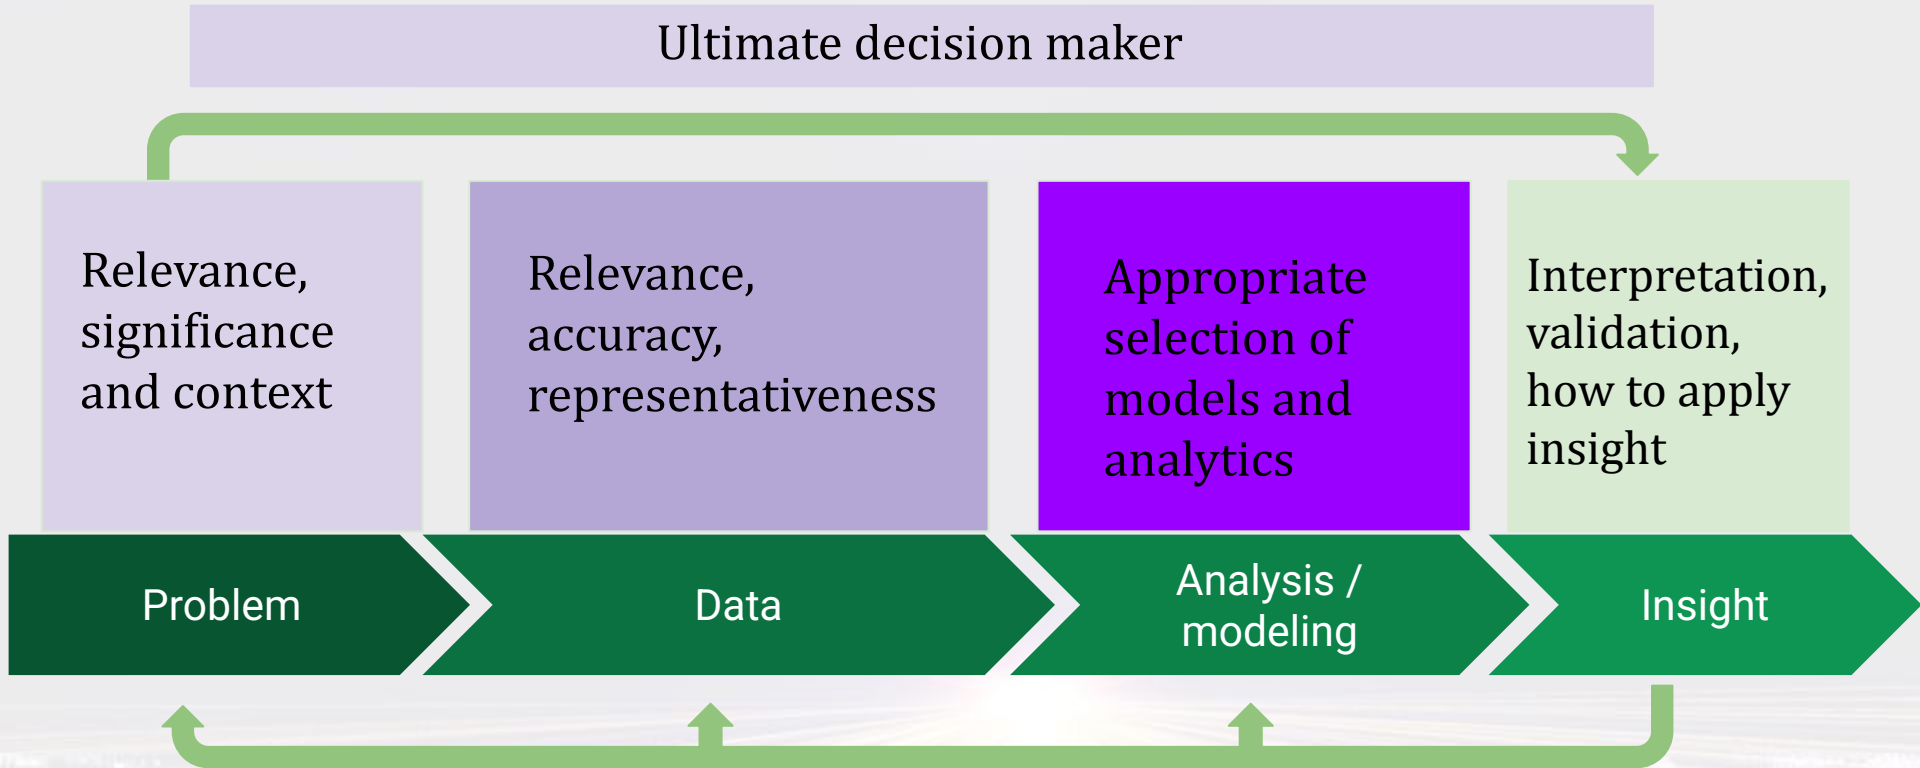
Ultimate decision maker

Relevance, significance and context

Relevance, accuracy, representativeness

Appropriate selection of models and analytics

Interpretation, validation, how to apply insight

Problem

Data

Analysis / modeling

Insight